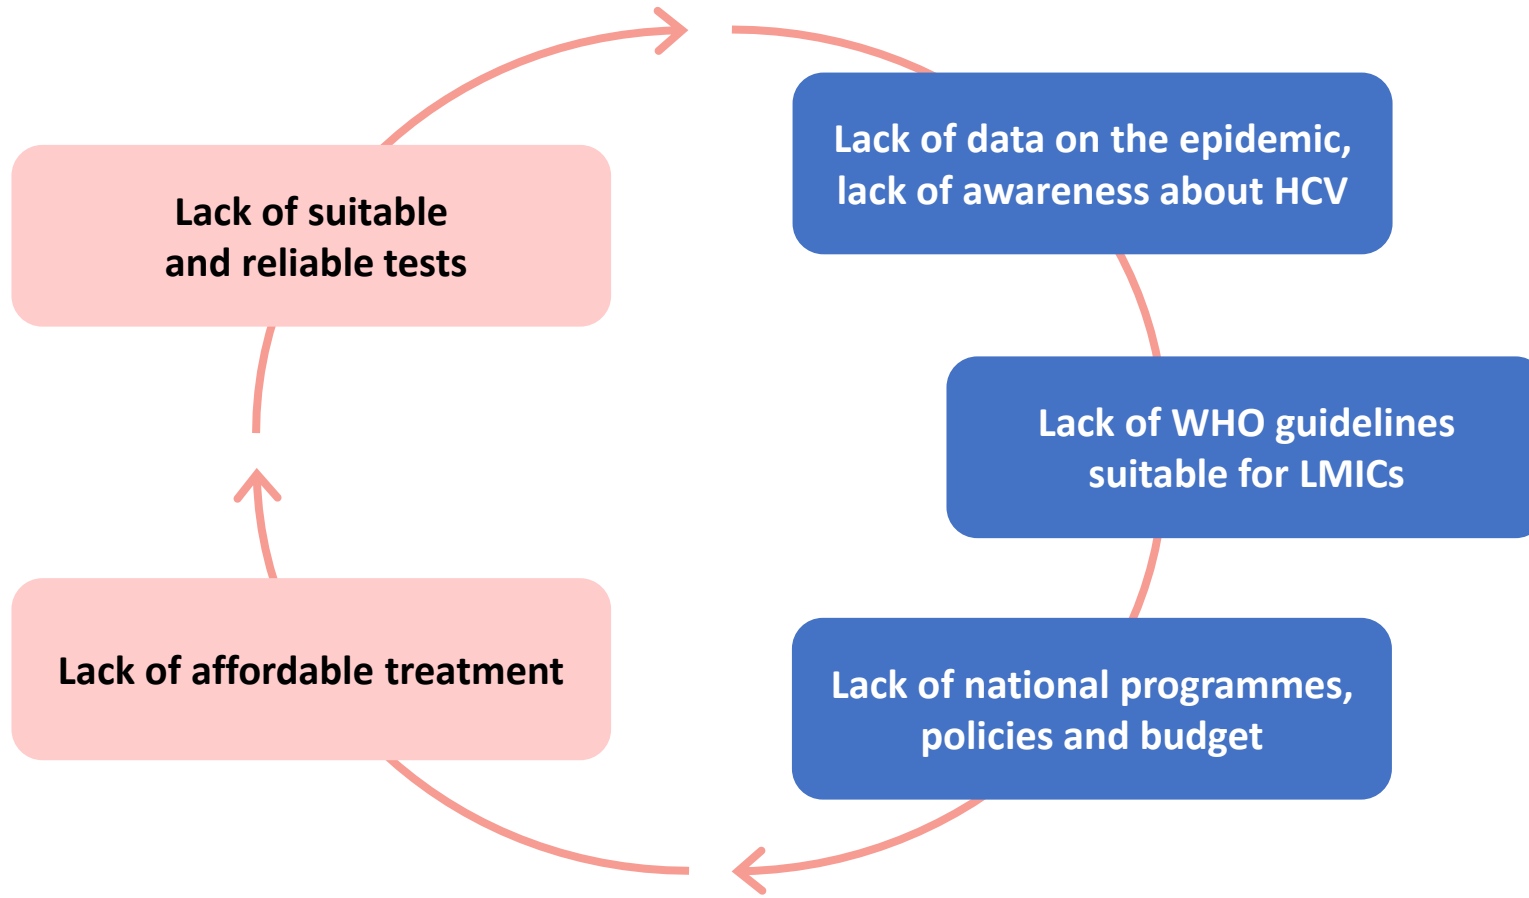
Lack of suitable and reliable tests

Lack of data on the epidemic, lack of awareness about HCV

Lack of WHO guidelines suitable for LMICs

Lack of national programmes, policies and budget

Lack of affordable treatment